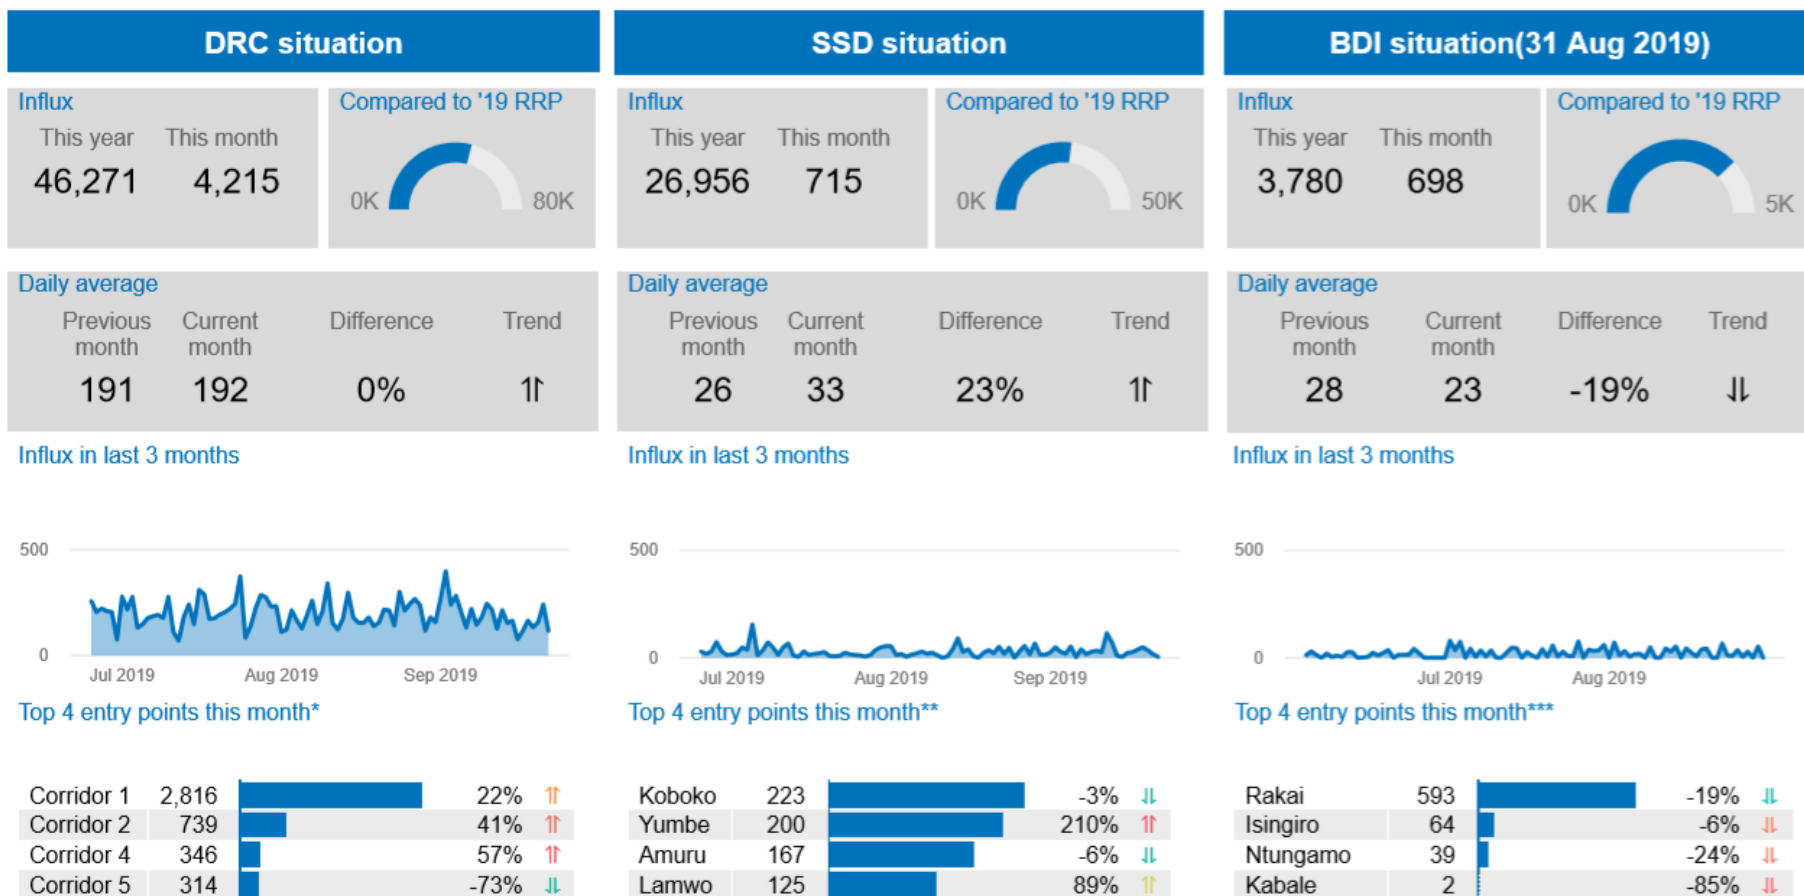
DRC situation

Influx
This year 46,271
This month 4,215

Compared to '19 RRP
0K 80K

Daily average
| Previous month | Current month | Difference | Trend |
|---|---|---|---|
| 191 | 192 | 0% | ⇈ |

Influx in last 3 months
500
0
Jul 2019 Aug 2019 Sep 2019

Top 4 entry points this month*
| | | | |
|---|---|---|---|
| Corridor 1 | 2,816 | 22% | ⇈ |
| Corridor 2 | 739 | 41% | ⇈ |
| Corridor 4 | 346 | 57% | ⇈ |
| Corridor 5 | 314 | -73% | ⇊ |

SSD situation

Influx
This year 26,956
This month 715

Compared to '19 RRP
0K 50K

Daily average
| Previous month | Current month | Difference | Trend |
|---|---|---|---|
| 26 | 33 | 23% | ⇈ |

Influx in last 3 months
500
0
Jul 2019 Aug 2019 Sep 2019

Top 4 entry points this month**
| | | | |
|---|---|---|---|
| Koboko | 223 | -3% | ⇊ |
| Yumbe | 200 | 210% | ⇈ |
| Amuru | 167 | -6% | ⇊ |
| Lamwo | 125 | 89% | ⇈ |

BDI situation(31 Aug 2019)

Influx
This year 3,780
This month 698

Compared to '19 RRP
0K 5K

Daily average
| Previous month | Current month | Difference | Trend |
|---|---|---|---|
| 28 | 23 | -19% | ⇊ |

Influx in last 3 months
500
0
Jul 2019 Aug 2019

Top 4 entry points this month***
| | | | |
|---|---|---|---|
| Rakai | 593 | -19% | ⇊ |
| Isingiro | 64 | -6% | ⇊ |
| Ntungamo | 39 | -24% | ⇊ |
| Kabale | 2 | -85% | ⇊ |